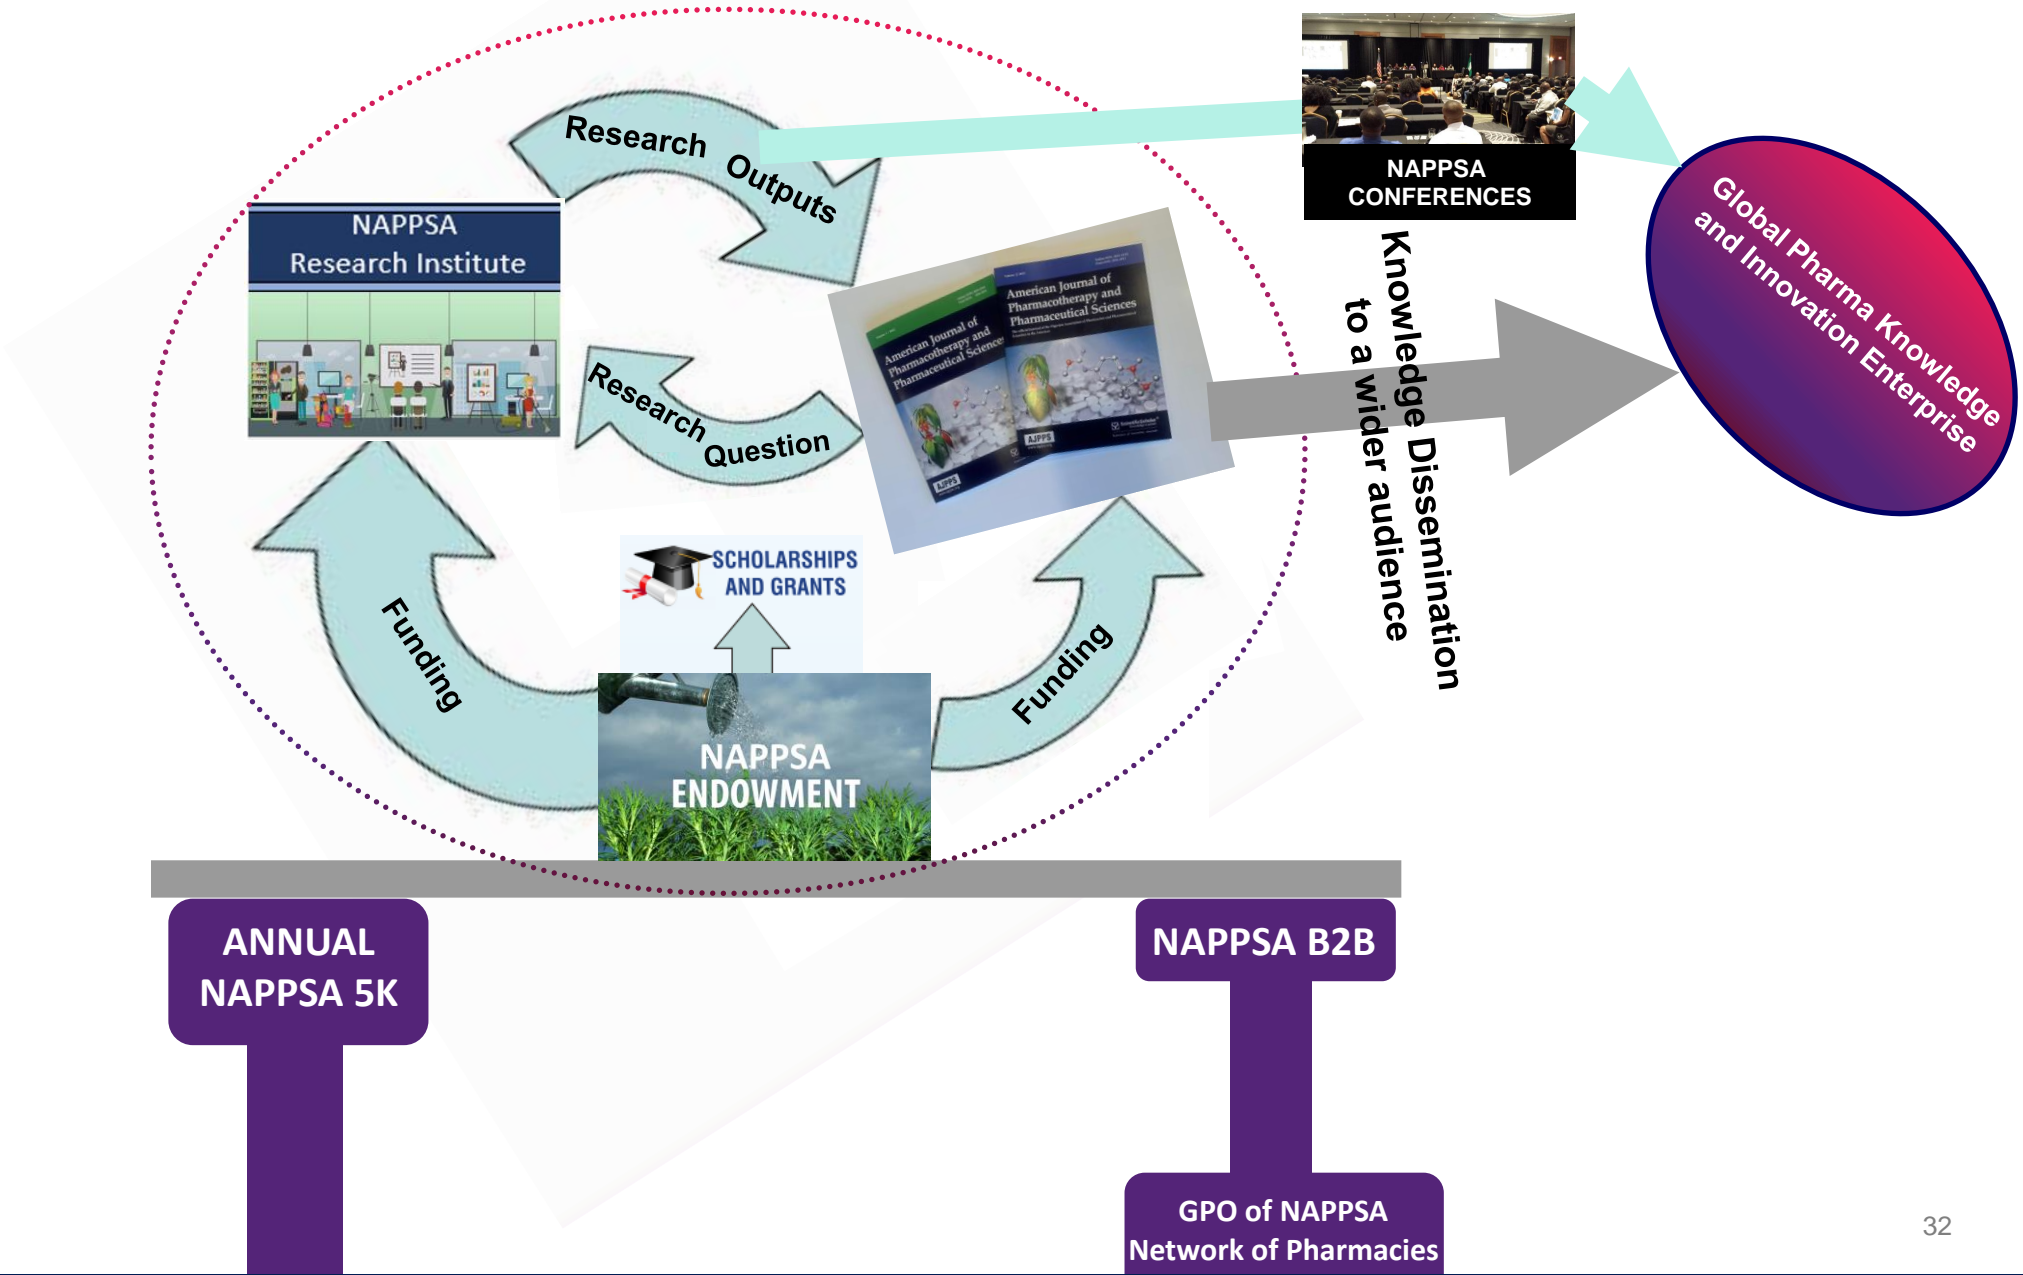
Research Outputs

NAPPSA CONFERENCES

Global Pharma Knowledge and Innovation Enterprise

NAPPSA Research Institute

American Journal of Pharmacotherapy and Pharmaceutical Sciences

American Journal of Pharmacotherapy and Pharmaceutical Sciences

AJPPS

AJPPS

Research Question

Knowledge Dissemination to a wider audience

SCHOLARSHIPS AND GRANTS

Funding

Funding

NAPPSA ENDOWMENT

ANNUAL NAPPSA 5K

NAPPSA B2B

GPO of NAPPSA Network of Pharmacies

32